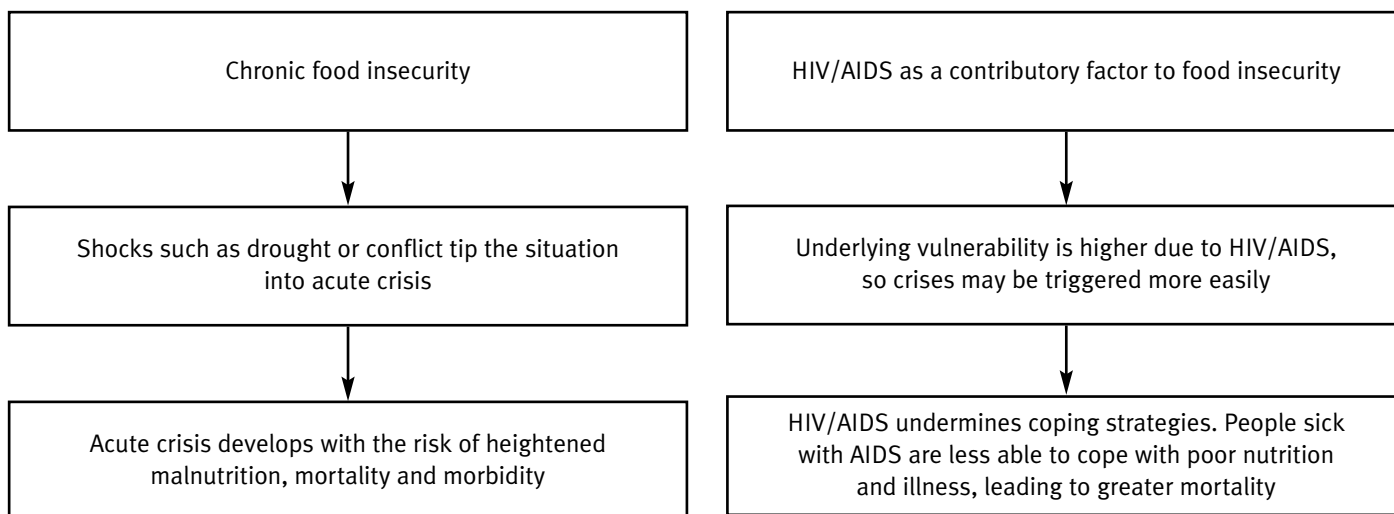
Chronic food insecurity

Shocks such as drought or conflict tip the situation into acute crisis

Acute crisis develops with the risk of heightened malnutrition, mortality and morbidity

HIV/AIDS as a contributory factor to food insecurity

Underlying vulnerability is higher due to HIV/AIDS, so crises may be triggered more easily

HIV/AIDS undermines coping strategies. People sick with AIDS are less able to cope with poor nutrition and illness, leading to greater mortality